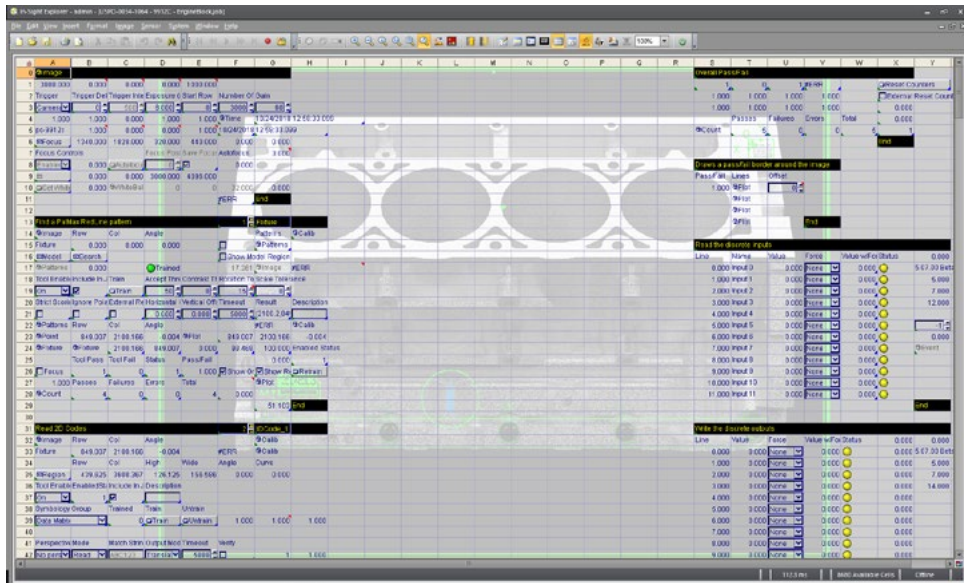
In-Sight Explorer - admin - [/?PC-3814-1064 - 95?2C - EngineBlock.job]

File Edit View Insert Format Image Sensor System Window Help

| | A | B | C | D | E | F | G | H |
|---|---|---|---|---|---|---|---|---|
| 0 | Image | | | | | | | |
| 1 | 3000.000 | 0.000 | 0.000 | 0.000 | 1000.000 | | | |
| 2 | Trigger | Trigger Del | Trigger Inte | Exposure | Start Row | Number Of | Gain | |
| 3 | Camera | | | | | | | |
| 4 | 1.000 | 1.000 | 0.000 | 1.000 | 1.000 | Time | 10/24/2018 12:50:33.000 | |
| 5 | | 1.000 | 0.000 | 0.000 | 1.000 | 10/24/2018 12:50:33.999 | | |
| 6 | Focus | 1240.000 | 1820.000 | 320.000 | 443.000 | 0.000 | 0.000 | |
| 7 | Focus Controls | | | | | | | |
| 8 | | 0.000 | | | | | 0.000 | |
| 9 | | 0.000 | 0.000 | 3000.000 | 4000.000 | | | |
| 10 | | 0.000 | WhiteBal | 0 | 0 | 32.000 | 0.000 | |
| 11 | | | | | | ERR | End | |
| 13 | Find a PatMax RedLine pattern | | | | | | Fixture | |
| 14 | Image | Row | Col | Angle | | | Patterns | Calib |
| 15 | Fixture | 0.000 | 0.000 | 0.000 | | | Patterns | |
| 16 | Model | Search | | | | Show Model Region | | |
| 17 | Patterns | 0.000 | | Trained | | 17.301 | Image | ERR |
| 18 | Tool Enable | Include In | Train | Accept Thr | Contrast Th | Rotation To | Scale Tolerance | |
| 19 | On | | Train | | | | | |
| 20 | Strict Score | Ignore Pola | External Fix | Horizontal | Vertical Off | Timeout | Result | Description |
| 22 | Patterns | Row | Col | Angle | | | ERR | Calib |
| 23 | Point | 849.307 | 2108.166 | 0.004 | Plot | 849.007 | 2108.166 | 0.004 |
| 24 | Fixture | Fixture | 2108.166 | 849.007 | 0.000 | 99.465 | 100.000 | Enabled Status |
| 25 | | Tool Pass | Tool Fail | Status | Pass/Fail | | | |
| 26 | Focus | 1 | 0 | 1 | 1.000 | Show Ov | Show Re | Retrain |
| 27 | 1.000 | Passes | Failures | Errors | Total | | Plot | |
| 28 | Count | 4 | 0 | 0 | 4 | 0.000 | | |
| 29 | | | | | | | 51.100 | End |
| 31 | Read 2D Codes | | | | | | IDCode_1 | |
| 32 | Image | Row | Col | Angle | | | Calib | |
| 33 | Fixture | 849.307 | 2108.166 | -0.004 | | ERR | Calib | |
| 34 | | Row | Col | High | Wide | Angle | Curve | |
| 35 | Region | 479.825 | 3688.267 | 126.125 | 158.556 | 0.000 | 0.000 | |
| 36 | Tool Enable | Enabled St | Include In | Description | | | | |
| 37 | On | | 1 | | | | | |
| 38 | Symbology Group | | Trained | Train | Untrain | | | |
| 39 | Data Matrix | | | Train | Untrain | 1.000 | 1.000 | 1.000 |
| 41 | Perspective Mode | | Match Strin | Output Mod | Timeout | Verify | | |
| 42 | No pers | Read | | | 5000 | | | 1.000 |

Overall Pass/Fail

Reset Counters
Show/Hide Reset Counts

| S | T | U | V | W | X |
|---|---|---|---|---|---|
| 1.000 | 1.000 | 1.000 | 1.000 | | 0.000 |
| 1.000 | 1.000 | 1.000 | 1.000 | | 0.000 |
| | Passes | Failures | Errors | Total | 0.000 |
| Count | 5 | 0 | 0 | 5 | 1 |
| | | | | | End |

Draws a pass/fail border around the image

| Pass/Fail | Lines | Offset |
|---|---|---|
| 1.000 | Plot | |
| | Plot | |
| | Plot | |
| | Plot | End |

Read the discrete inputs

| Line | Name | Value | Force | Value w/Force | Status | |
|---|---|---|---|---|---|---|
| 0.000 | Input 0 | 0.000 | None | 0.000 | | 567.00 Beta |
| 1.000 | Input 1 | 0.000 | None | 0.000 | | 5.000 |
| 2.000 | Input 2 | 0.000 | None | 0.000 | | 7.000 |
| 3.000 | Input 3 | 0.000 | None | 0.000 | | 12.000 |
| 4.000 | Input 4 | 0.000 | None | 0.000 | | |
| 5.000 | Input 5 | 0.000 | None | 0.000 | | 1 |
| 6.000 | Input 6 | 0.000 | None | 0.000 | | 0.000 |
| 7.000 | Input 7 | 0.000 | None | 0.000 | | Invert |
| 8.000 | Input 8 | 0.000 | None | 0.000 | | |
| 9.000 | Input 9 | 0.000 | None | 0.000 | | |
| 10.000 | Input 10 | 0.000 | None | 0.000 | | |
| 11.000 | Input 11 | 0.000 | None | 0.000 | | End |

Write the discrete outputs

| Line | Value | Force | Value w/Force | Status | | |
|---|---|---|---|---|---|---|
| 0.000 | 0.000 | None | 0.000 | | 0.000 | 0.000 |
| 1.000 | 0.000 | None | 0.000 | | 0.000 | 567.00 Beta |
| 2.000 | 0.000 | None | 0.000 | | 0.000 | 5.000 |
| 3.000 | 0.000 | None | 0.000 | | 0.000 | 7.000 |
| 4.000 | 0.000 | None | 0.000 | | 0.000 | 14.000 |
| 5.000 | 0.000 | None | 0.000 | | 0.000 | |
| 6.000 | 0.000 | None | 0.000 | | 0.000 | |
| 7.000 | 0.000 | None | 0.000 | | 0.000 | |
| 8.000 | 0.000 | None | 0.000 | | 0.000 | |
| 9.000 | 0.000 | None | 0.000 | | 0.000 | |

112.3 ms | 8680 Available Cells | Offline